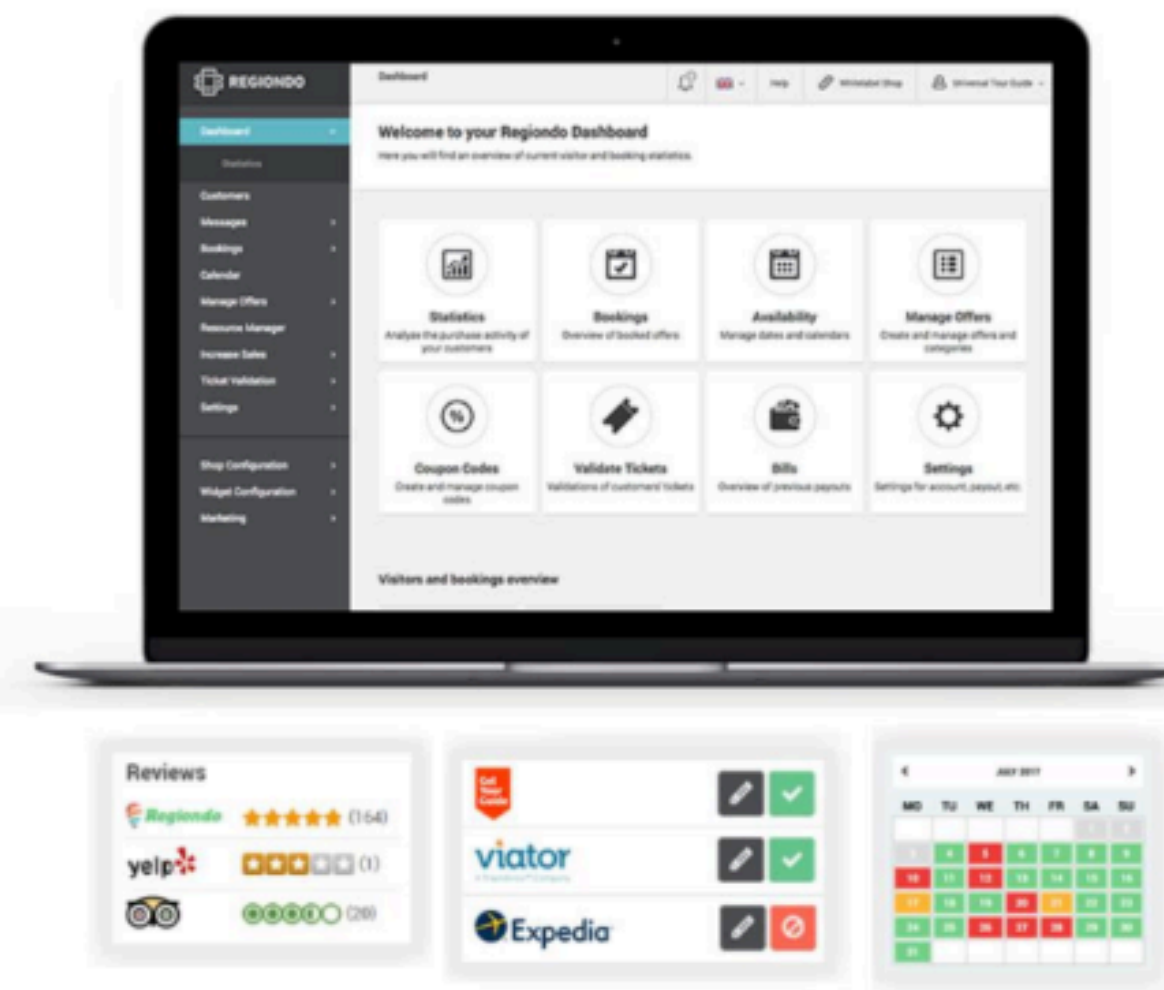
REGIONDO

Dashboard

Help

Whitelabel Shop

Universal Tour Guide

Dashboard

Statistics

Customers

Messages

Bookings

Calendar

Manage Offers

Resource Manager

Increase Sales

Ticket Validation

Settings

Shop Configuration

Widget Configuration

Marketing

Welcome to your Regiondo Dashboard

Here you will find an overview of current visitor and booking statistics.

Statistics
Analyze the purchase activity of your customers

Bookings
Overview of booked offers

Availability
Manage dates and calendars

Manage Offers
Create and manage offers and categories

Coupon Codes
Create and manage coupon codes

Validate Tickets
Validations of customers' tickets

Bills
Overview of previous payouts

Settings
Settings for account, payout, etc.

Visitors and bookings overview

Reviews

Regiondo (164)

yelp (1)

(28)

Get Your Guide

viator

Expedia

JULY 2017

| MO | TU | WE | TH | FR | SA | SU |
|---|---|---|---|---|---|---|
| | | | | | 1 | 2 |
| 3 | 4 | 5 | 6 | 7 | 8 | 9 |
| 10 | 11 | 12 | 13 | 14 | 15 | 16 |
| 17 | 18 | 19 | 20 | 21 | 22 | 23 |
| 24 | 25 | 26 | 27 | 28 | 29 | 30 |
| 31 | | | | | | |